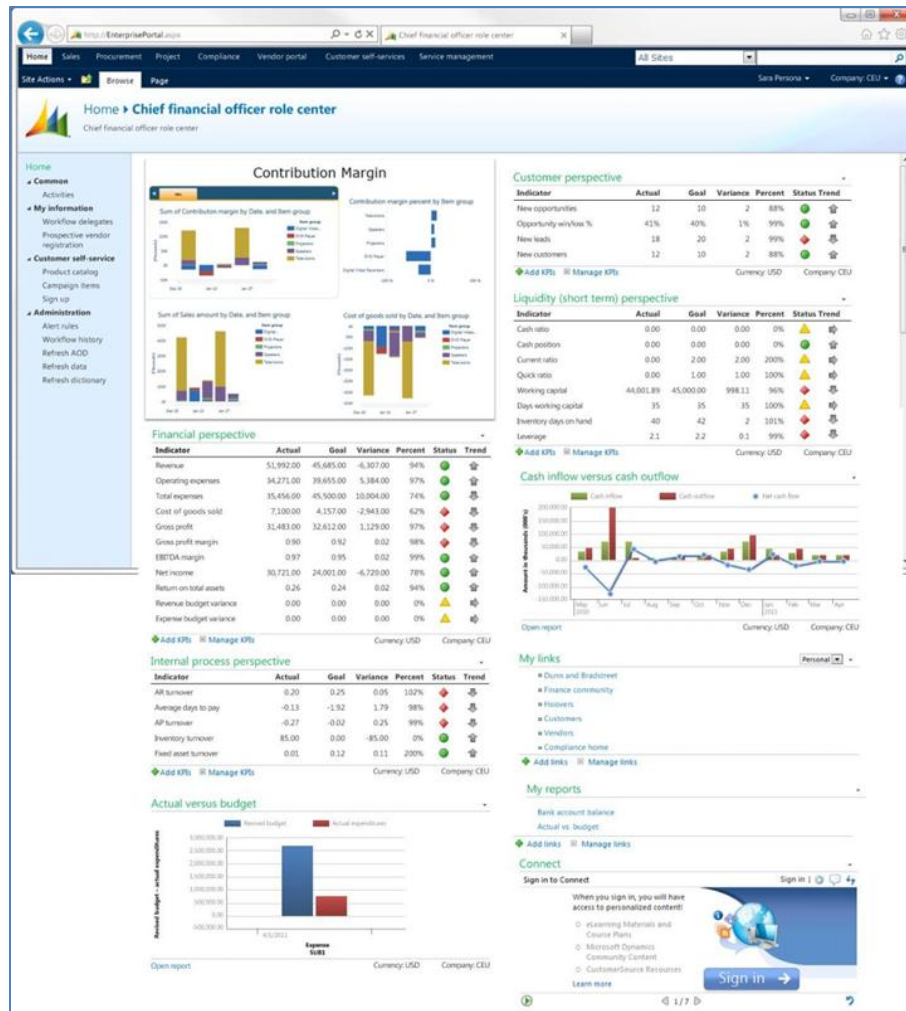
http://EnterprisePortal.aspx
Chief financial officer role center

Home Sales Procurement Project Compliance Vendor portal Customer self-services Service management All Sites
Site Actions Browse Page Sara Persona Company: CEU

Home ▸ Chief financial officer role center
Chief financial officer role center

Home
Common
Activities
My information
Workflow delegates
Prospective vendor registration
Customer self-service
Product catalog
Campaign items
Sign up
Administration
Alert rules
Workflow history
Refresh AOD
Refresh data
Refresh dictionary

Contribution Margin
Sum of Contribution margin by Date, and Item group
Contribution margin percent by Item group
Sum of Sales amount by Date, and Item group
Cost of goods sold by Date, and Item group

Financial perspective
| Indicator | Actual | Goal | Variance | Percent | Status | Trend |
|---|---|---|---|---|---|---|
| Revenue | 51,992.00 | 45,685.00 | -6,307.00 | 94% | | |
| Operating expenses | 34,271.00 | 39,655.00 | 5,384.00 | 97% | | |
| Total expenses | 35,456.00 | 45,500.00 | 10,004.00 | 74% | | |
| Cost of goods sold | 7,100.00 | 4,157.00 | -2,943.00 | 62% | | |
| Gross profit | 31,483.00 | 32,612.00 | 1,129.00 | 97% | | |
| Gross profit margin | 0.90 | 0.92 | 0.02 | 98% | | |
| EBITDA margin | 0.97 | 0.95 | 0.02 | 99% | | |
| Net income | 30,721.00 | 24,001.00 | -6,720.00 | 78% | | |
| Return on total assets | 0.26 | 0.24 | 0.02 | 94% | | |
| Revenue budget variance | 0.00 | 0.00 | 0.00 | 0% | | |
| Expense budget variance | 0.00 | 0.00 | 0.00 | 0% | | |

Add KPIs Manage KPIs Currency: USD Company: CEU

Internal process perspective
| Indicator | Actual | Goal | Variance | Percent | Status | Trend |
|---|---|---|---|---|---|---|
| AR turnover | 0.20 | 0.25 | 0.05 | 102% | | |
| Average days to pay | -0.13 | -1.92 | 1.79 | 98% | | |
| AP turnover | -0.27 | -0.02 | 0.25 | 99% | | |
| Inventory turnover | 85.00 | 0.00 | -85.00 | 0% | | |
| Fixed asset turnover | 0.01 | 0.12 | 0.11 | 200% | | |

Add KPIs Manage KPIs Currency: USD Company: CEU

Actual versus budget
Revised budget Actual expenditures
Revised budget - actual expenditures
4/1/2011
Expense SUB1
Open report Currency: USD Company: CEU

Customer perspective
| Indicator | Actual | Goal | Variance | Percent | Status | Trend |
|---|---|---|---|---|---|---|
| New opportunities | 12 | 10 | 2 | 88% | | |
| Opportunity win/loss % | 41% | 40% | 1% | 99% | | |
| New leads | 18 | 20 | 2 | 99% | | |
| New customers | 12 | 10 | 2 | 88% | | |

Add KPIs Manage KPIs Currency: USD Company: CEU

Liquidity (short term) perspective
| Indicator | Actual | Goal | Variance | Percent | Status | Trend |
|---|---|---|---|---|---|---|
| Cash ratio | 0.00 | 0.00 | 0.00 | 0% | | |
| Cash position | 0.00 | 0.00 | 0.00 | 0% | | |
| Current ratio | 0.00 | 2.00 | 2.00 | 200% | | |
| Quick ratio | 0.00 | 1.00 | 1.00 | 100% | | |
| Working capital | 44,001.89 | 45,000.00 | 998.11 | 96% | | |
| Days working capital | 35 | 35 | 35 | 100% | | |
| Inventory days on hand | 40 | 42 | 2 | 101% | | |
| Leverage | 2.1 | 2.2 | 0.1 | 99% | | |

Add KPIs Manage KPIs Currency: USD Company: CEU

Cash inflow versus cash outflow
Cash inflow Cash outflow Net cash flow
Amount in thousands (000's)
May 2010 Jun Jul Aug Sep Oct Nov Dec Jan 2011 Feb Mar Apr
Open report Currency: USD Company: CEU

My links
Personal
Dunn and Bradstreet
Finance community
Hoovers
Customers
Vendors
Compliance home
Add links Manage links

My reports
Bank account balance
Actual vs. budget
Add links Manage links

Connect
Sign in to Connect Sign in
When you sign in, you will have access to personalized content!
eLearning Materials and Course Plans
Microsoft Dynamics Community Content
CustomerSource Resources
Learn more
Sign in →
1/7